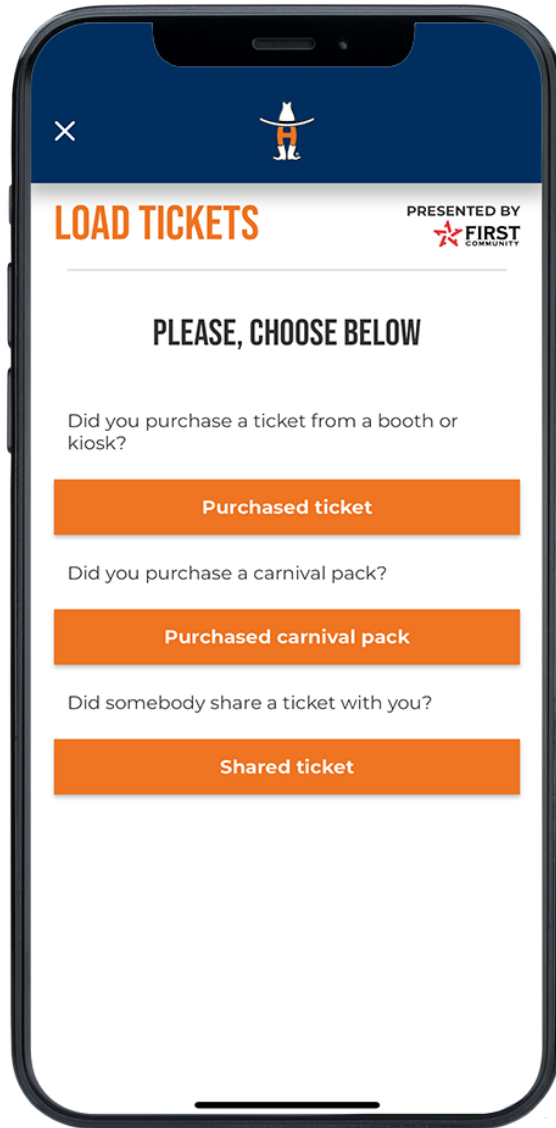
×

H

LOAD TICKETS

PRESENTED BY
FIRST COMMUNITY

PLEASE, CHOOSE BELOW

Did you purchase a ticket from a booth or kiosk?

Purchased ticket

Did you purchase a carnival pack?

Purchased carnival pack

Did somebody share a ticket with you?

Shared ticket